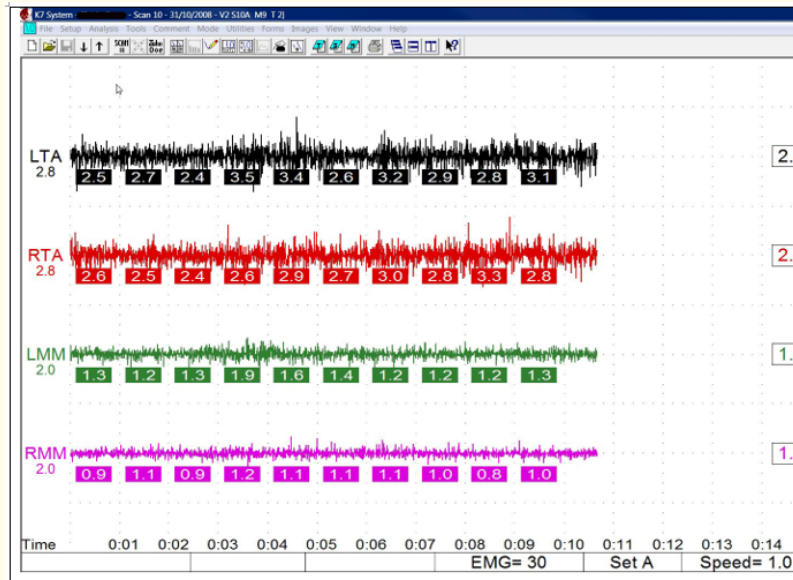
K7 System - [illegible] - Scan 10 - 31/10/2008 - V2 S10A M9 T 2]
File Setup Analysis Tools Comment Mode Utilities Forms Images View Window Help

LTA
2.8
2.5 2.7 2.4 3.5 3.4 2.6 3.2 2.9 2.8 3.1
2.

RTA
2.8
2.6 2.5 2.4 2.6 2.9 2.7 3.0 2.8 3.3 2.8
2.

LMM
2.0
1.3 1.2 1.3 1.9 1.6 1.4 1.2 1.2 1.2 1.3
1.

RMM
2.0
0.9 1.1 0.9 1.2 1.1 1.1 1.1 1.0 0.8 1.0
1.

Time 0:01 0:02 0:03 0:04 0:05 0:06 0:07 0:08 0:09 0:10 0:11 0:12 0:13 0:14

EMG= 30 Set A Speed= 1.0